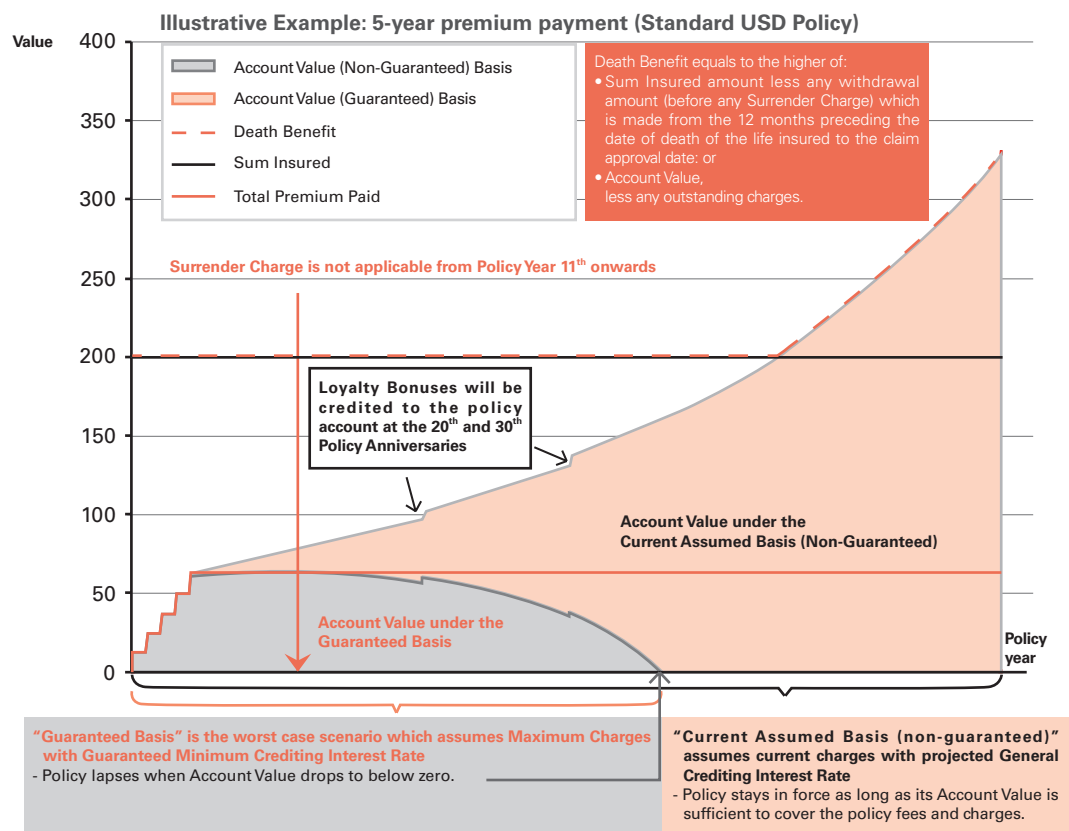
Illustrative Example: 5-year premium payment (Standard USD Policy)

Value

400
350
300
250
200
150
100
50
0

Account Value (Non-Guaranteed) Basis
Account Value (Guaranteed) Basis
Death Benefit
Sum Insured
Total Premium Paid

Death Benefit equals to the higher of:
• Sum Insured amount less any withdrawal amount (before any Surrender Charge) which is made from the 12 months preceding the date of death of the life insured to the claim approval date: or
• Account Value, less any outstanding charges.

Surrender Charge is not applicable from Policy Year 11$^{th}$ onwards

Loyalty Bonuses will be credited to the policy account at the 20$^{th}$ and 30$^{th}$ Policy Anniversaries

Account Value under the Current Assumed Basis (Non-Guaranteed)

Account Value under the Guaranteed Basis

Policy year

"Guaranteed Basis" is the worst case scenario which assumes Maximum Charges with Guaranteed Minimum Crediting Interest Rate
- Policy lapses when Account Value drops to below zero.

"Current Assumed Basis (non-guaranteed)" assumes current charges with projected General Crediting Interest Rate
- Policy stays in force as long as its Account Value is sufficient to cover the policy fees and charges.